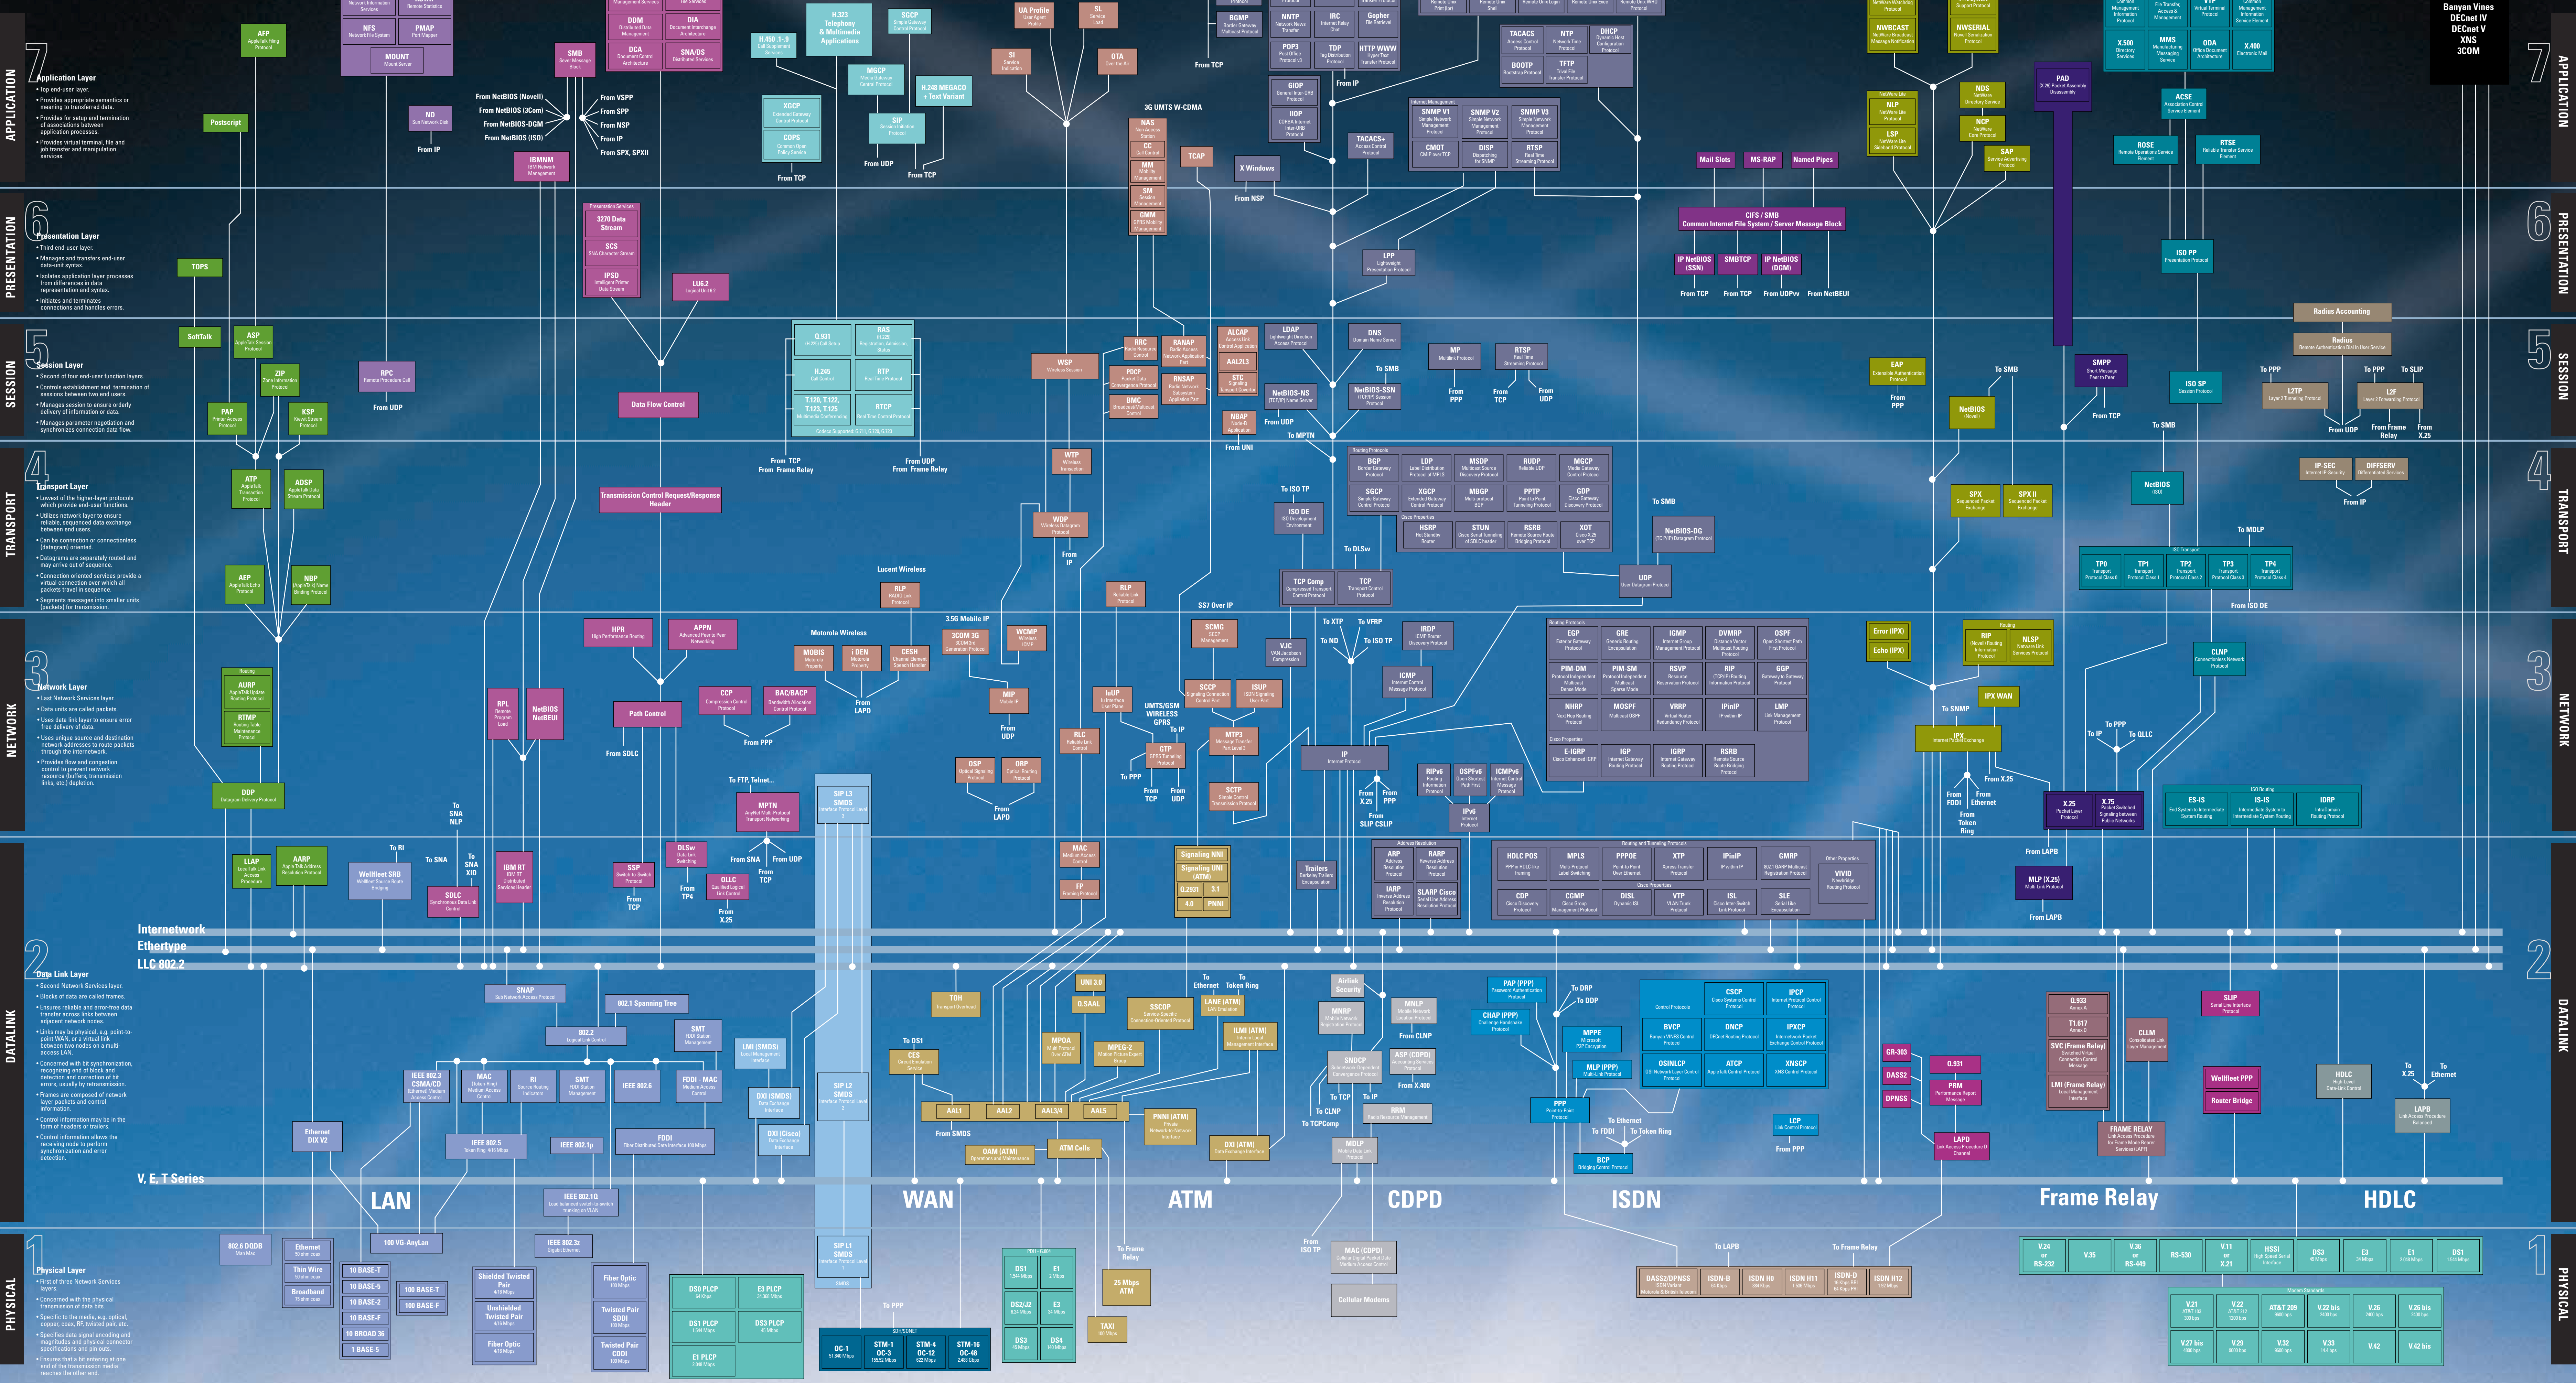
APPLICATION 7
Application Layer
• Top end-user layer.
• Provides appropriate semantics or meaning to transferred data.
• Provides for setup and termination of associations between application processes.
• Provides virtual terminal, file and job transfer and manipulation services.

PRESENTATION 6
Presentation Layer
• Third end-user layer.
• Manages and transfers end-user data-unit syntax.
• Isolates application layer processes from differences in data representation and syntax.
• Initiates and terminates connections and handles errors.

SESSION 5
Session Layer
• Second of four end-user function layers.
• Controls establishment and termination of sessions between two end users.
• Manages session to ensure orderly delivery of information or data.
• Manages parameter negotiation and synchronizes connection data flow.

TRANSPORT 4
Transport Layer
• Lowest of the higher-layer protocols which provide end-user functions.
• Utilizes network layer to ensure reliable, sequenced data exchange between end users.
• Can be connection or connectionless (datagram) oriented.
• Datagrams are separately routed and may arrive out of sequence.
• Connection oriented services provide a virtual connection over which all packets travel in sequence.
• Segments messages into smaller units (packets) for transmission.

NETWORK 3
Network Layer
• Last Network Services layer.
• Data units are called packets.
• Uses data link layer to ensure error free delivery of data.
• Uses unique source and destination network addresses to route packets through the internetwork.
• Provides flow and congestion control to prevent network resource (buffers, transmission links, etc.) depletion.

DATALINK 2
Data Link Layer
• Second Network Services layer.
• Blocks of data are called frames.
• Ensures reliable and error-free data transfer across links between adjacent network nodes.
• Links may be physical, e.g. point-to-point WAN, or a virtual link between two nodes on a multi-access LAN.
• Concerned with bit synchronization, recognizing end of block and detection and correction of bit errors, usually by retransmission.
• Frames are composed of network layer packets and control information.
• Control information may be in the form of headers or trailers.
• Control information allows the receiving node to perform synchronization and error detection.

PHYSICAL 1
Physical Layer
• First of three Network Services layers.
• Concerned with the physical transmission of data bits.
• Specific to the media, e.g. optical, copper, coax, RF, twisted pair, etc.
• Specifies data signal encoding and magnitudes and physical connector specifications and pin outs.
• Ensures that a bit entering at one end of the transmission media reaches the other end.

Banyan Vines
DECnet IV
DECnet V
XNS
3COM

AFP AppleTalk Filing Protocol
NFS Network File System
PMAP Port Mapper
MOUNT Mount Server
Postscript
ND Sun Network Disk
From IP
SMB Server Message Block
DDM Distributed Data Management
DIA Document Interchange Architecture
DCA Document Content Architecture
SNA/DS Distributed Services
From NetBIOS (Novell)
From NetBIOS (3Com)
From NetBIOS-DGM
From NetBIOS (ISO)
From VSPP
From SPP
From NSP
From IP
From SPX, SPXII
IBMNM IBM Network Management
H.450.1-9
H.323 Telephony & Multimedia Applications
SGCP Simple Gateway Control Protocol
XGCP Extended Gateway Control Protocol
COPS Common Open Policy Service
From TCP
MGCP Media Gateway Control Protocol
SIP Session Initiation Protocol
From UDP
H.248 MEGACO + Text Variant
From TCP
UA Profile User Agent Profile
SL Service Load
SI Service Indication
OTA Over the Air
BGMP Border Gateway Multicast Protocol
NNTP Network News Transfer
IRC Internet Relay Chat
Gopher File Retrieval
POP3 Post Office Protocol v3
TDP Tag Distribution Protocol
HTTP WWW Hyper Text Transfer Protocol
From TCP
From IP
GIOP General Inter-ORB Protocol
IIOP CORBA Internet Inter-ORB Protocol
3G UMTS W-CDMA
NAS Non Access Stratum
CC Call Control
MM Mobility Management
SM Session Management
GMM GPRS Mobility Management
TCAP
X Windows
From NSP
TACACS+ Access Control Protocol
TACACS Access Control Protocol
NTP Network Time Protocol
DHCP Dynamic Host Configuration Protocol
BOOTP Bootstrap Protocol
TFTP Trivial File Transfer Protocol
Internet Management
SNMP V1 Simple Network Management Protocol
SNMP V2 Simple Network Management Protocol
SNMP V3 Simple Network Management Protocol
CMOT CMIP over TCP
DISP Dispatching for SNMP
RTSP Real Time Streaming Protocol
LPP Lightweight Presentation Protocol
NWBCAST NetWare Broadcast Message Notification
NWSERIAL Novell Serialization Protocol
NetWare Lite
NLP NetWare Lite Protocol
LSP NetWare Lite Sideband Protocol
NDS NetWare Directory Service
NCP NetWare Core Protocol
SAP Service Advertising Protocol
Mail Slots
MS-RAP
Named Pipes
CIFS / SMB Common Internet File System / Server Message Block
IP NetBIOS (SSN)
SMBTCP
IP NetBIOS (DGM)
From TCP
From TCP
From UDPvv
From NetBEUI
PAD (X.28) Packet Assembly Disassembly
X.500 Directory Services
MMS Manufacturing Message Service
ODA Office Document Architecture
X.400 Electronic Mail
VTP Virtual Terminal Protocol
ACSE Association Control Service Element
ROSE Remote Operations Service Element
RTSE Reliable Transfer Service Element
ISO PP Presentation Protocol
Radius Accounting
Radius Remote Authentication Dial In User Service
TOPS
SoftTalk
ASP AppleTalk Session Protocol
ZIP Zone Information Protocol
PAP Printer Access Protocol
KSP Kinetit Stream Protocol
RPC Remote Procedure Call
From UDP
Presentation Services
3270 Data Stream
SCS SNA Character Stream
IPSD Intelligent Printer Data Stream
LU6.2 Logical Unit 6.2
Data Flow Control
Q.931 (H.225) Call Setup
RAS (H.225) Registration, Admission, Status
H.245 Call Control
RTP Real Time Protocol
T.120, T.122, T.123, T.125 Multimedia Conferencing
RTCP Real Time Control Protocol
From TCP
From Frame Relay
From UDP
From Frame Relay
WSP Wireless Session
RRC Radio Resource Control
PDCP Packet Data Convergence Protocol
BMC Broadcast/Multicast Control
RANAP Radio Access Network Application Part
RNSAP Radio Network Subsystem Application Part
ALCAP Access Link Control Application
AAL2L3
STC Signaling Transport Converter
NBAP Node-B Application
LDAP Lightweight Directory Access Protocol
DNS Domain Name Server
To SMB
NetBIOS-NS (TCP/IP) Name Server
NetBIOS-SSN (TCP/IP) Session Protocol
From NBP
To MPTN
From UNI
MP Multilink Protocol
From PPP
RTSP Real Time Streaming Protocol
From TCP
From UDP
EAP Extensible Authentication Protocol
From PPP
To SMB
NetBIOS (Novell)
SMPP Short Message Peer to Peer
From TCP
To SMB
ISO SP Session Protocol
To PPP
L2TP Layer 2 Tunneling Protocol
To PPP
To SLIP
L2F Layer 2 Forwarding Protocol
From UDP
From Frame Relay
From X.25
ATP AppleTalk Transaction Protocol
ADSP AppleTalk Data Stream Protocol
AEP AppleTalk Echo Protocol
NBP AppleTalk Name Binding Protocol
Transmission Control Request/Response Header
WTP Wireless Transaction
WDP Wireless Datagram Protocol
From IP
Lucent Wireless
RLP RADIO Link Protocol
RLP Reliable Link Protocol
To ISO TP
ISO DE ISO Development Environment
To DLSw
TCP Comp Compressed Transport Control Protocol
TCP Transport Control Protocol
Routing Protocols
BGP Border Gateway Protocol
LDP Label Distribution Protocol of MPLS
MSDP Multicast Source Discovery Protocol
RUDP Reliable UDP
MGCP Media Gateway Control Protocol
SGCP Simple Gateway Control Protocol
XGCP Extended Gateway Control Protocol
MBGP Multi-protocol BGP
PPTP Point to Point Tunneling Protocol
GDP Cisco Gateway Discovery Protocol
Cisco Properties
HSRP Hot Standby Router
STUN Cisco Serial Tunneling of SDLC header
RSRB Remote Source Route Bridging Protocol
XOT Cisco X.25 over TCP
To SMB
NetBIOS-DG ITC P/IP Datagram Protocol
UDP User Datagram Protocol
SPX Sequenced Packet Exchange
SPX II Sequenced Packet Exchange
NetBIOS (ISO)
IP-SEC Internet IP Security
DIFFSERV Differentiated Services
From IP
To MDLP
ISO Transport
TP0 Transport Protocol Class 0
TP1 Transport Protocol Class 1
TP2 Transport Protocol Class 2
TP3 Transport Protocol Class 3
TP4 Transport Protocol Class 4
From ISO DE
HPR High Performance Routing
APPN Advanced Peer to Peer Networking
Motorola Wireless
MOBIS Motorola Property
I DEN Motorola Property
CESH Channel Element Switch Handler
From LAPD
3.5G Mobile IP
3COM 3G 3COM 3rd Generation Protocol
WCMP Wireless ICMP
SS7 Over IP
SCMG SCCP Management
VJC VAN Jacobson Compression
To XTP
To VRFP
To ND
To ISO TP
IRDP ICMP Router Discovery Protocol
ICMP Internet Control Message Protocol
Routing Protocols
EGP Exterior Gateway Protocol
GRE Generic Routing Encapsulation
IGMP Internet Group Management Protocol
DVMRP Distance Vector Multicast Routing Protocol
OSPF Open Shortest Path First Protocol
PIM-DM Protocol Independent Multicast Dense Mode
PIM-SM Protocol Independent Multicast Sparse Mode
RSVP Resource Reservation Protocol
RIP (TCP/IP) Routing Information Protocol
GGP Gateway to Gateway Protocol
NHRP Next Hop Routing Protocol
MOSPF Multicast OSPF
VRRP Virtual Router Redundancy Protocol
IPinIP IP within IP
LMP Link Management Protocol
Cisco Properties
E-IGRP Cisco Enhanced IGRP
IGP Internal Gateway Routing Protocol
IGRP Internal Gateway Routing Protocol
RSRB Remote Source Route Bridging Protocol
Error (IPX)
Echo (IPX)
Routing
RIP (Novell) Routing Information Protocol
NLSP Network Link Services Protocol
IPX WAN
CLNP Connectionless Network Protocol
Routing
AURP AppleTalk Update Routing Protocol
RTMP Routing Table Maintenance Protocol
CCP Compression Control Protocol
BAC/BACP Bandwidth Allocation Control Protocol
From PPP
From LAPD
MIP Mobile IP
From UDP
IxUP Iu Interface User Plane
RLC Radio Link Control
UMTS/GSM WIRELESS GPRS
SCCP Signaling Connection Control Part
ISUP ISDN Signaling User Part
GTP GPRS Tunneling Protocol
To IP
To TCP
MTP3 Message Transfer Part Level 3
SCTP Simple Control Transmission Protocol
From TCP
From UDP
OSP Optical Signaling Protocol
ORP Optical Routing Protocol
From LAPD
RPL Remote Program Load
NetBIOS NetBEUI
Path Control
From SDLC
To FTP, Telnet...
MPTN AnyNet Multi-Protocol Transport Networking
IP Internet Protocol
From X.25
From PPP
From SLIP CSLIP
RIPv6 Routing Information Protocol
OSPFv6 Open Shortest Path First
ICMPv6 Internet Control Message Protocol
IPv6 Internet Protocol
To SNMP
IPX Internet Packet Exchange
From FDDI
From Ethernet
From Token Ring
From X.25
To PPP
To IP
To QLLC
X.25 Packet Layer Protocol
X.75 Packet Switched Signaling between Public Networks
ISO Routing
ES-IS End System to Intermediate System Routing
IS-IS Intermediate System to Intermediate System Routing
IDRP InterDomain Routing Protocol
DDP Datagram Delivery Protocol
LLAP LocalTalk Link Access Procedure
AARP AppleTalk Address Resolution Protocol
To RI
Wellfleet SRB Wellfleet Source Route Bridging
To SNA
To SNA NLP
To SNA XID
SDLC Synchronous Data Link Control
IBM RT IBM Distributed Services Header
SSP Switch-to-Switch Protocol
DLSw Data Link Switching
From TCP
From TP4
QLLC Qualified Logical Link Control
From X.25
From SNA
From UDP
From TCP
MAC Medium Access Control
FP Framing Protocol
Signaling NNI
Signaling UNI (ATM)
Q.2931
3.1
4.0
PNNI
Trailers Berkeley Trailers Encapsulation
Address Resolution
ARP Address Resolution Protocol
RARP Reverse Address Resolution Protocol
IARP Inverse Address Resolution Protocol
SLARP Cisco Serial Line Address Resolution Protocol
Routing and Tunneling Protocols
HDLC POS PPP in HDLC-like framing
MPLS Multi-Protocol Label Switching
PPPOE Point-to-Point Over Ethernet
XTP Xpress Transfer Protocol
IPinIP IP within IP
GMRP 802.1 GARP Multicast Registration Protocol
Cisco Properties
CDP Cisco Discovery Protocol
CGMP Cisco Group Management Protocol
DISL Dynamic ISL
VTP VLAN Trunk Protocol
ISL Cisco Inter-Switch Link Protocol
SLE Serial Line Encapsulation
Other Properties
VIVID Newbridge Routing Protocol
MLP (X.25) Multi-Link Protocol
From LAPB
From LAPB
Internetwork
Ethertype
LLC 802.2
SNAP Sub Network Access Protocol
802.1 Spanning Tree
802.2 Logical Link Control
SMT FDDI Station Management
LMI (SMDS) Local Management Interface
IEEE 802.3 CSMA/CD (Ethernet) Medium Access Control
MAC (Token Ring) Medium Access Control
RI Source Routing Indicators
SMT FDDI Station Management
IEEE 802.6
FDDI - MAC Medium Access Control
DXI (SMDS) Data Exchange Interface
DXI (Cisco) Data Exchange Interface
Ethernet DIX V2
IEEE 802.5 Token Ring 4/16 Mbps
IEEE 802.1p
FDDI Fiber Distributed Data Interface 100 Mbps
IEEE 802.1Q Load balanced switch-to-switch trunking on VLAN
SIP L3 SMDS Interface Protocol Level 3
SIP L2 SMDS Interface Protocol Level 2
SIP L1 SMDS Interface Protocol Level 1
SMDS
TOH Transport Overhead
UNI 3.0
Q.SAAL
To DS1
CES Circuit Emulation Service
MPOA Multi Protocol Over ATM
MPEG-2 Motion Picture Expert Group
SSCOP Service-Specific Connection-Oriented Protocol
To Ethernet
To Token Ring
LANE (ATM) LAN Emulation
ILMI (ATM) Interim Local Management Interface
AAL1
AAL2
AAL3/4
AAL5
From SMDS
OAM (ATM) Operations and Maintenance
ATM Cells
PNNI (ATM) Private Network-to-Network Interface
DXI (ATM) Data Exchange Interface
Airlink Security
MNRP Mobile Network Registration Protocol
MNLP Mobile Network Location Protocol
From CLNP
SNDCP Subnetwork Dependent Convergence Protocol
ASP (CDPD) Accounting Service Protocol
From X.400
To TCP
To IP
To CLNP
To TCPComp
RRM Radio Resource Management
MDLP Mobile Data Link Protocol
PAP (PPP) Password Authentication Protocol
CHAP (PPP) Challenge-Handshake Authentication Protocol
To DRP
To DDP
MPPE Microsoft P2P Encryption
MLP (PPP) Multi-Link Protocol
PPP Point-to-Point Protocol
To Ethernet
To FDDI
To Token Ring
BCP Bridging Control Protocol
Control Protocols
CSCP Cisco Systems Control Protocol
IPCP Internet Protocol Control Protocol
BVCP Banyan VINES Control Protocol
DNCP DECnet Routing Protocol
IPXCP Internetwork Packet Exchange Control Protocol
OSINLCP OSI Network Layer Control Protocol
ATCP AppleTalk Control Protocol
XNSCP XNS Control Protocol
LCP Link Control Protocol
From PPP
Q.933 Annex A
T1.617 Annex D
SVC (Frame Relay) Switched Virtual Connection Control Message
LMI (Frame Relay) Local Management Interface
GR-303
DASS2
DPNSS
Q.931
PRM Performance Report Message
LAPD Link Access Procedure D Channel
FRAME RELAY Link Access Procedure for Frame Mode Bearer Services (LAPF)
CLLM Consolidated Link Layer Management
SLIP Serial Line Interface Protocol
Wellfleet PPP
Router Bridge
HDLC High Level Data Link Control
To X.25
To Ethernet
LAPB Link Access Procedure Balanced
V, E, T Series
LAN
WAN
ATM
CDPD
ISDN
Frame Relay
HDLC
802.6 DQDB
Ethernet
Thin Wire
Broadband
10 BASE-T
10 BASE-5
10 BASE-2
10 BASE-F
10 BROAD 36
1 BASE-5
100 VG-AnyLan
100 BASE-T
100 BASE-F
IEEE 802.3z Gigabit Ethernet
Shielded Twisted Pair 4/16 Mbps
Unshielded Twisted Pair 4/16 Mbps
Fiber Optic 4/16 Mbps
Fiber Optic 100 Mbps
Twisted Pair SDDI 100 Mbps
Twisted Pair CDDI 100 Mbps
DS0 PLCP 64 Kbps
E3 PLCP 34.368 Mbps
DS1 PLCP 1.544 Mbps
DS3 PLCP 45 Mbps
E1 PLCP 2.048 Mbps
To PPP
SDH/SONET
OC-1 51.840 Mbps
STM-1 OC-3 155.52 Mbps
STM-4 OC-12 622 Mbps
STM-16 OC-48 2.488 Gbps
PDH - G.804
DS1 1.544 Mbps
E1 2 Mbps
DS2/J2 6.31 Mbps
E3 34 Mbps
DS3 45 Mbps
DS4 140 Mbps
To Frame Relay
25 Mbps ATM
TAXI 100 Mbps
From ISO TP
From Frame Relay
MAC (CDPD) Cellular Digital Packet Data Medium Access Control
Cellular Modems
To LAPB
To Frame Relay
DASS2/DPNSS ISDN Variant Motorola & British Telecom
ISDN-B 64 Kbps
ISDN H0 384 Kbps
ISDN H11 1.536 Mbps
ISDN-D 16 Kbps BRI 64 Kbps PRI
ISDN H12 1.92 Mbps
V.24 or RS-232
V.35
V.36 or RS-449
RS-530
V.11 or X.21
HSSI High Speed Serial Interface
DS3 45 Mbps
E3 34 Mbps
E1 2.048 Mbps
DS1 1.544 Mbps
Modem Standards
V.21 AT&T 103 300 bps
V.22 AT&T 212 1200 bps
AT&T 209 9600 bps
V.22 bis 2400 bps
V.26 2400 bps
V.26 bis 2400 bps
V.27 bis 4800 bps
V.29 9600 bps
V.32 9600 bps
V.33 14.4 bps
V.42
V.42 bis